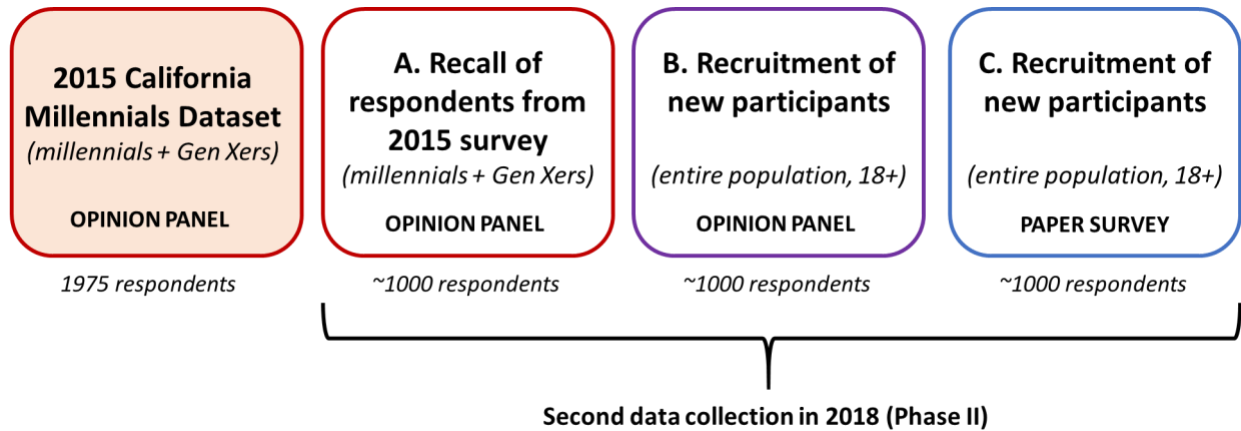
2015 California Millennials Dataset
(millennials + Gen Xers)
OPINION PANEL

1975 respondents

A. Recall of respondents from 2015 survey
(millennials + Gen Xers)
OPINION PANEL

~1000 respondents

B. Recruitment of new participants
(entire population, 18+)
OPINION PANEL

~1000 respondents

C. Recruitment of new participants
(entire population, 18+)
PAPER SURVEY

~1000 respondents

Second data collection in 2018 (Phase II)